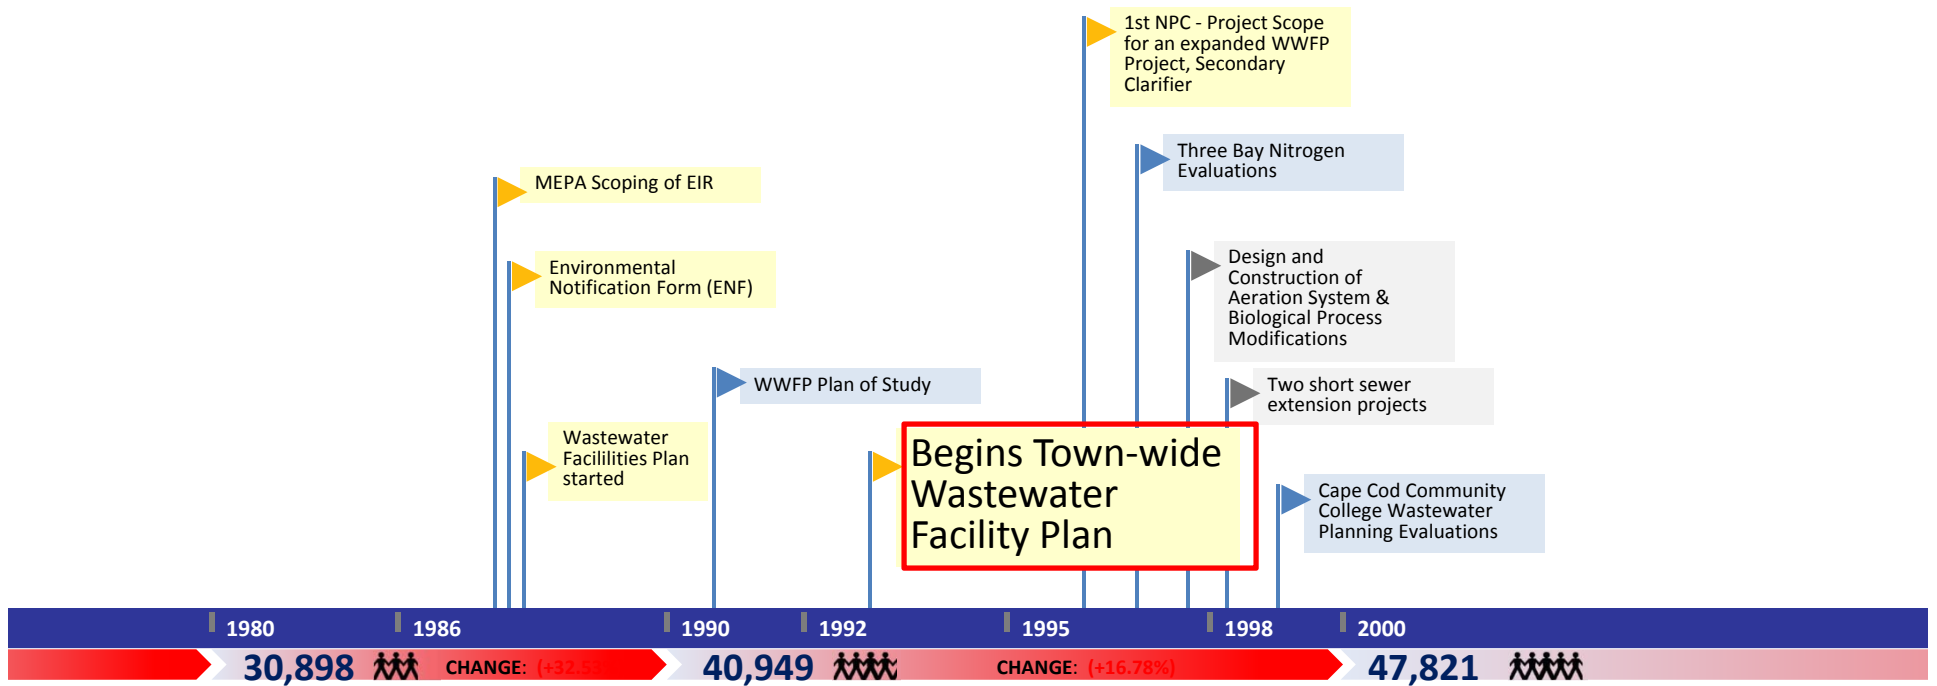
1st NPC - Project Scope for an expanded WWFP Project, Secondary Clarifier

Three Bay Nitrogen Evaluations

MEPA Scoping of EIR

Environmental Notification Form (ENF)

Design and Construction of Aeration System & Biological Process Modifications

WWFP Plan of Study

Two short sewer extension projects

Wastewater Facililities Plan started

Begins Town-wide Wastewater Facility Plan

Cape Cod Community College Wastewater Planning Evaluations

1980 1986 1990 1992 1995 1998 2000

30,898 CHANGE: (+32.5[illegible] 40,949 CHANGE: (+16.78%) 47,821